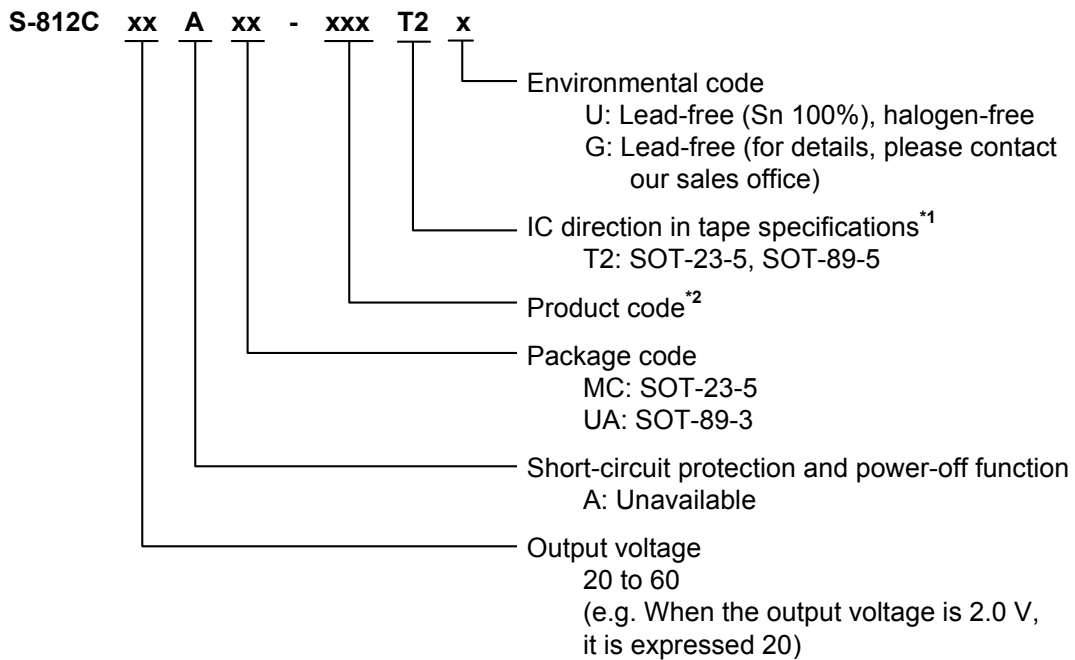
S-812C xx A xx - xxx T2 x

Environmental code
U: Lead-free (Sn 100%), halogen-free
G: Lead-free (for details, please contact our sales office)

IC direction in tape specifications$^{*1}$
T2: SOT-23-5, SOT-89-5

Product code$^{*2}$

Package code
MC: SOT-23-5
UA: SOT-89-3

Short-circuit protection and power-off function
A: Unavailable

Output voltage
20 to 60
(e.g. When the output voltage is 2.0 V, it is expressed 20)